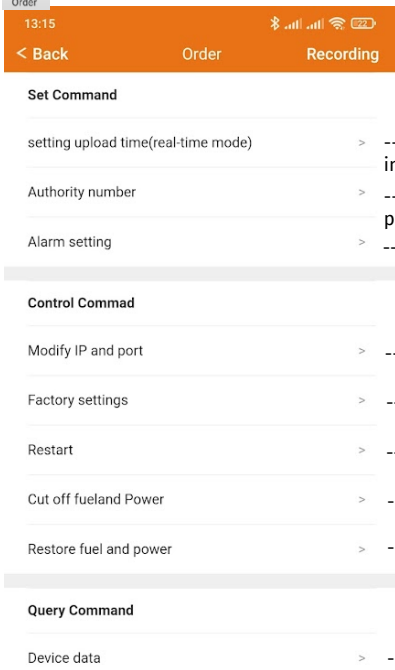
Order

13:15

22

< Back

Order

Recording

Set Command

setting upload time(real-time mode) >

Authority number >

Alarm setting >

Control Commad

Modify IP and port >

Factory settings >

Restart >

Cut off fueland Power >

Restore fuel and power >

Query Command

Device data >

--
in
--
p
--
--
--
--
-
-
-